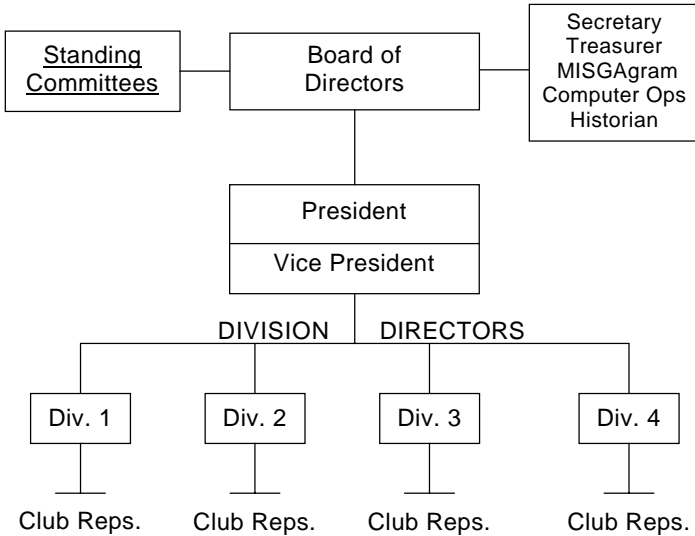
Standing Committees

Board of Directors

Secretary
Treasurer
MISGAgram
Computer Ops
Historian

President

Vice President

DIVISION DIRECTORS

Div. 1

Div. 2

Div. 3

Div. 4

Club Reps.

Club Reps.

Club Reps.

Club Reps.